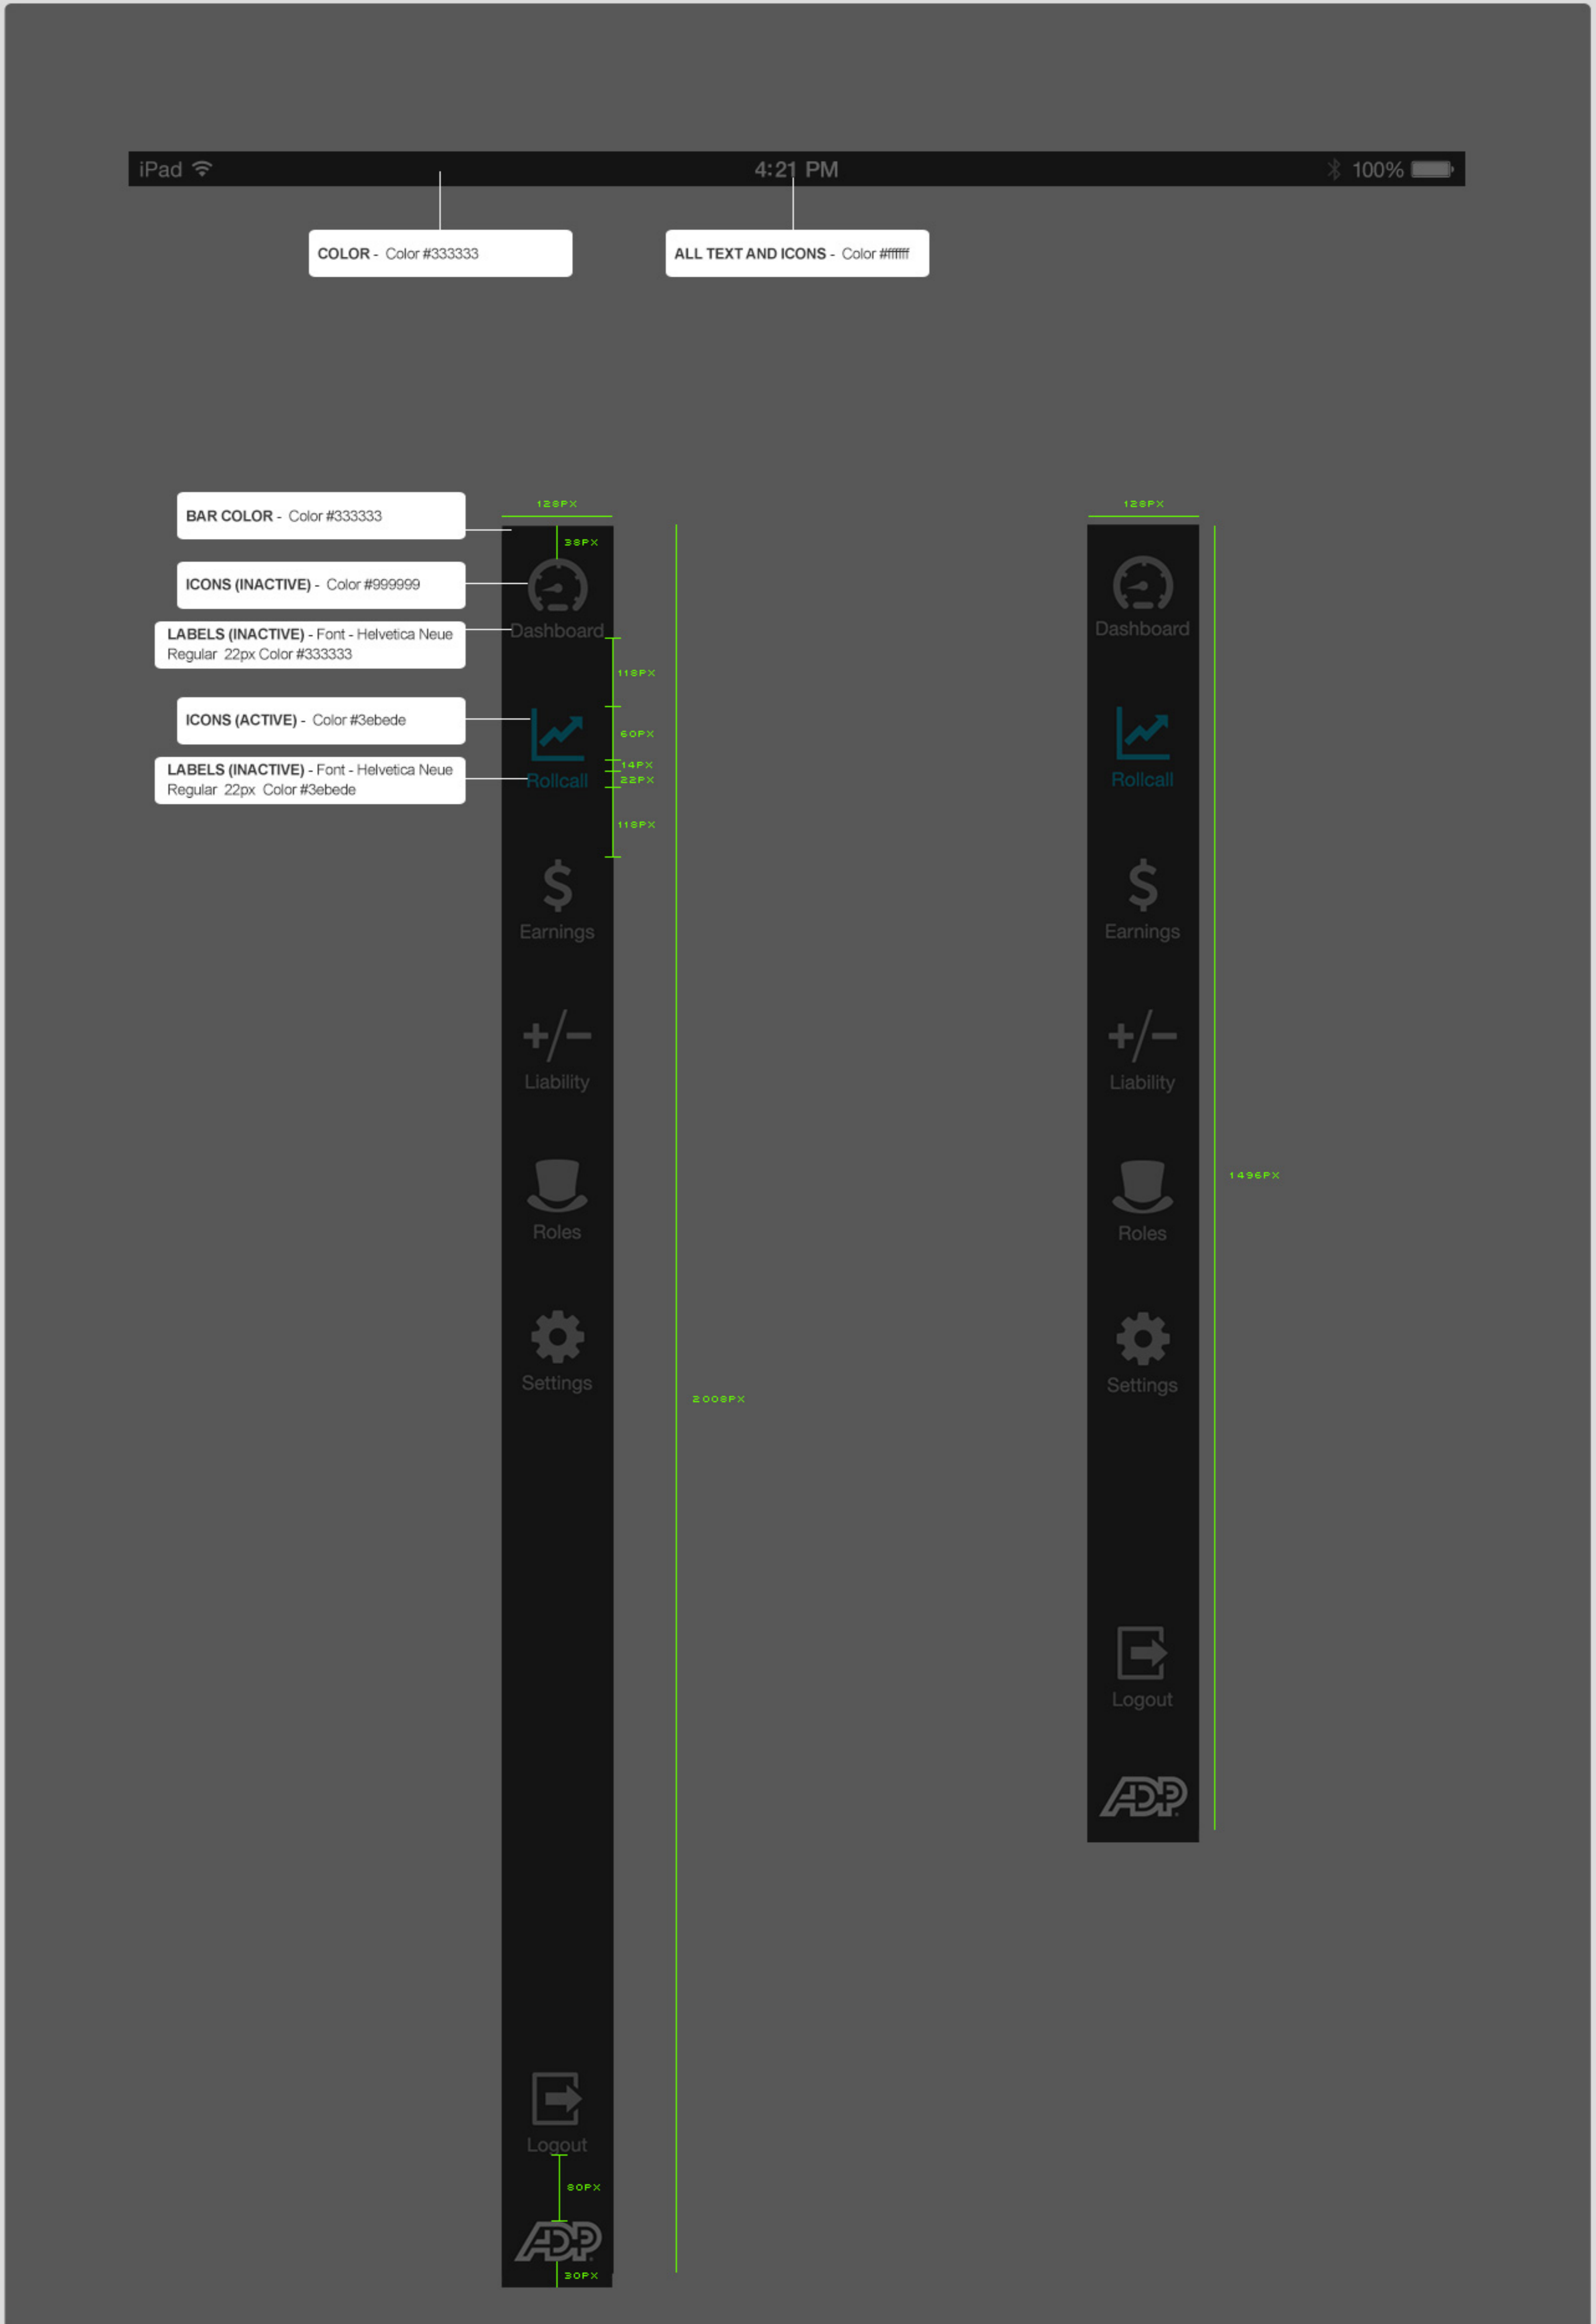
iPad 4:21 PM 100%

COLOR - Color #333333

ALL TEXT AND ICONS - Color #ffffff

BAR COLOR - Color #333333

ICONS (INACTIVE) - Color #999999

LABELS (INACTIVE) - Font - Helvetica Neue Regular 22px Color #333333

ICONS (ACTIVE) - Color #3ebede

LABELS (INACTIVE) - Font - Helvetica Neue Regular 22px Color #3ebede

128PX
38PX
Dashboard
118PX
60PX
14PX
Rollcall
22PX
118PX
Earnings
Liability
Roles
Settings
2008PX
Logout
80PX
ADP
30PX

128PX
Dashboard
Rollcall
Earnings
Liability
1496PX
Roles
Settings
Logout
ADP